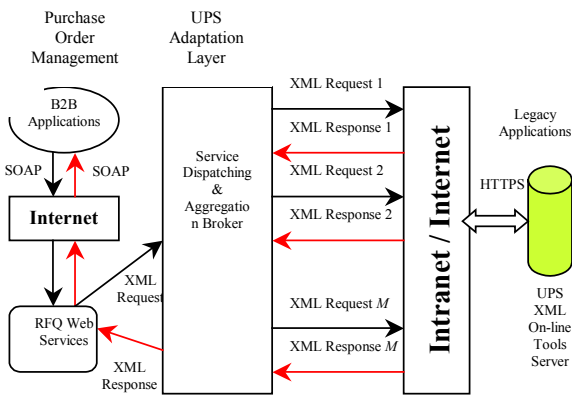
Purchase Order Management

UPS Adaptation Layer

B2B Applications

SOAP

SOAP

Internet

RFQ Web Services

XML Request

XML Response

Service Dispatching & Aggregation Broker

XML Request 1

XML Response 1

XML Request 2

XML Response 2

XML Request $M$

XML Response $M$

Intranet / Internet

Legacy Applications

HTTPS

UPS XML On-line Tools Server